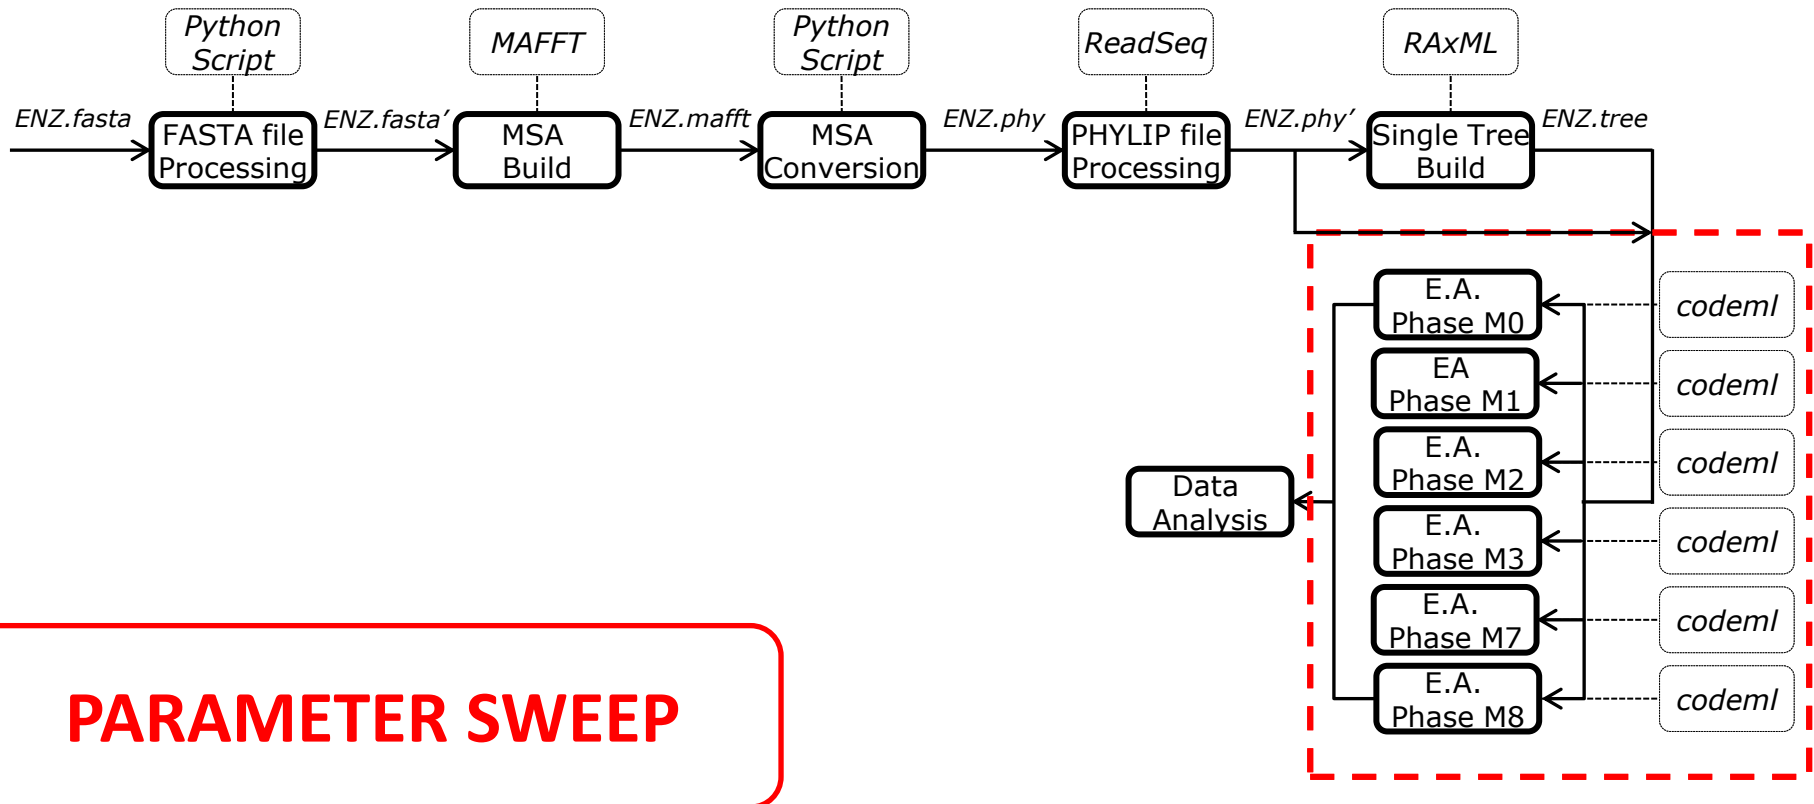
Python Script

MAFFT

Python Script

ReadSeq

RAxML

ENZ.fasta

FASTA file Processing

ENZ.fasta'

MSA Build

ENZ.mafft

MSA Conversion

ENZ.phy

PHYLIP file Processing

ENZ.phy'

Single Tree Build

ENZ.tree

E.A. Phase M0

codeml

EA Phase M1

codeml

E.A. Phase M2

codeml

Data Analysis

E.A. Phase M3

codeml

E.A. Phase M7

codeml

E.A. Phase M8

codeml

PARAMETER SWEEP